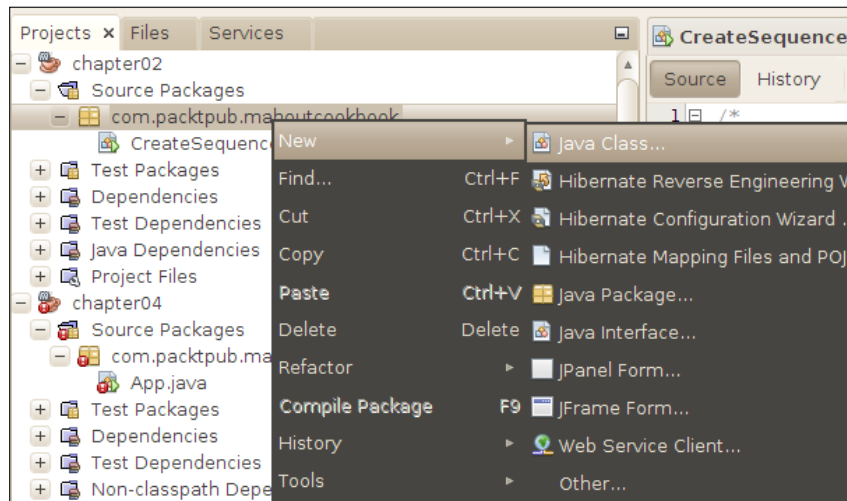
Projects × Files Services

chapter02
Source Packages
com.packtpub.mahoutcookbook
CreateSequenc
Test Packages
Dependencies
Test Dependencies
Java Dependencies
Project Files
chapter04
Source Packages
com.packtpub.ma
App.java
Test Packages
Dependencies
Test Dependencies
Non-classpath Depe

New
Find... Ctrl+F
Cut Ctrl+X
Copy Ctrl+C
Paste Ctrl+V
Delete Delete
Refactor
Compile Package F9
History
Tools

Java Class...
Hibernate Reverse Engineering W
Hibernate Configuration Wizard .
Hibernate Mapping Files and POJ
Java Package...
Java Interface...
JPanel Form...
JFrame Form...
Web Service Client...
Other...

CreateSequence
Source History
1 /*